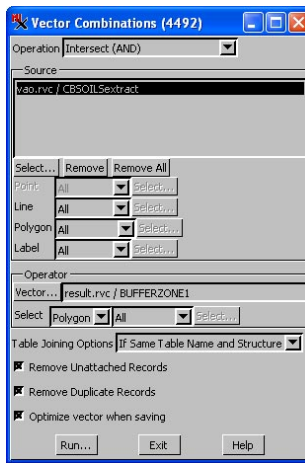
Vector Combinations (4492)

Operation Intersect (AND)

Source

vao.rvc / CBSOILSextract

Select... Remove Remove All

Point All Select...

Line All Select...

Polygon All Select...

Label All Select...

Operator

Vector... result.rvc / BUFFERZONE1

Select Polygon All Select...

Table Joining Options If Same Table Name and Structure

Remove Unattached Records

Remove Duplicate Records

Optimize vector when saving

Run... Exit Help